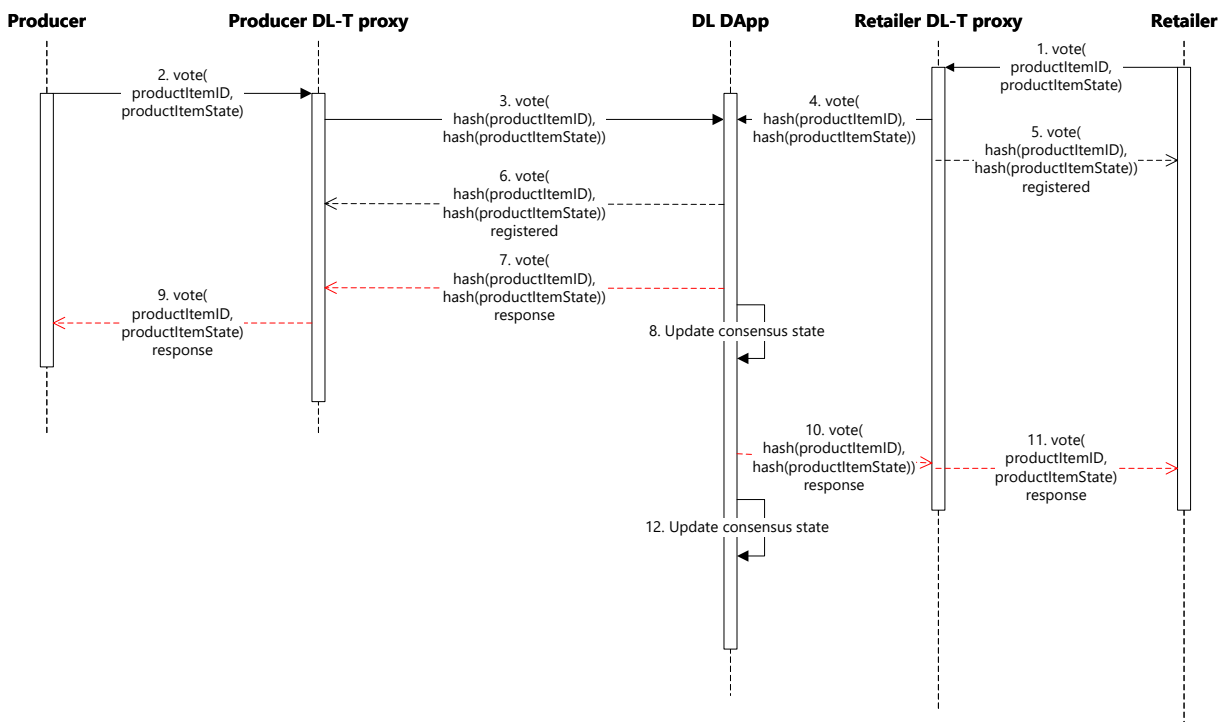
Producer

Producer DL-T proxy

DL DApp

Retailer DL-T proxy

Retailer

1. vote( productItemID, productItemState)

2. vote( productItemID, productItemState)

3. vote( hash(productItemID), hash(productItemState))

4. vote( hash(productItemID), hash(productItemState))

5. vote( hash(productItemID), hash(productItemState)) registered

6. vote( hash(productItemID), hash(productItemState)) registered

7. vote( hash(productItemID), hash(productItemState)) response

9. vote( productItemID, productItemState) response

8. Update consensus state

10. vote( hash(productItemID), hash(productItemState)) response

11. vote( productItemID, productItemState) response

12. Update consensus state